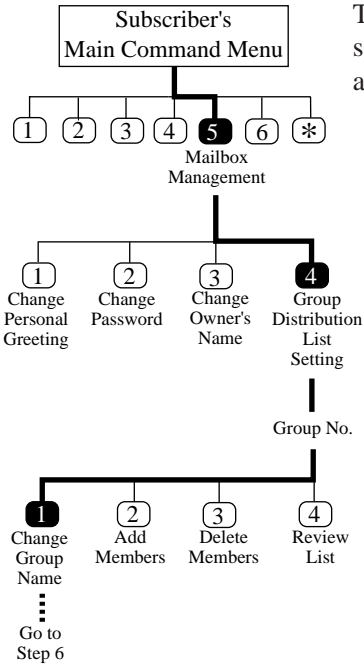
Subscriber's Main Command Menu

1 2 3 4 5 6 *

Mailbox Management

1 Change Personal Greeting

2 Change Password

3 Change Owner's Name

4 Group Distribution List Setting

Group No.

1 Change Group Name

2 Add Members

3 Delete Members

4 Review List

Go to Step 6

T
s
a